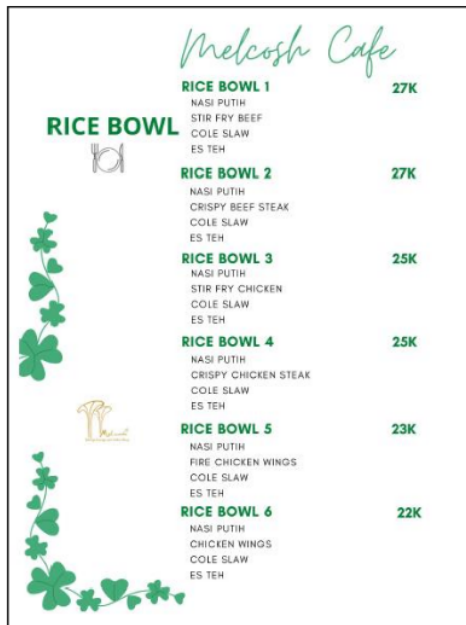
Melcosh Cafe

RICE BOWL

RICE BOWL 1 27K
NASI PUTIH
STIR FRY BEEF
COLE SLAW
ES TEH

RICE BOWL 2 27K
NASI PUTIH
CRISPY BEEF STEAK
COLE SLAW
ES TEH

RICE BOWL 3 25K
NASI PUTIH
STIR FRY CHICKEN
COLE SLAW
ES TEH

RICE BOWL 4 25K
NASI PUTIH
CRISPY CHICKEN STEAK
COLE SLAW
ES TEH

RICE BOWL 5 23K
NASI PUTIH
FIRE CHICKEN WINGS
COLE SLAW
ES TEH

RICE BOWL 6 22K
NASI PUTIH
CHICKEN WINGS
COLE SLAW
ES TEH